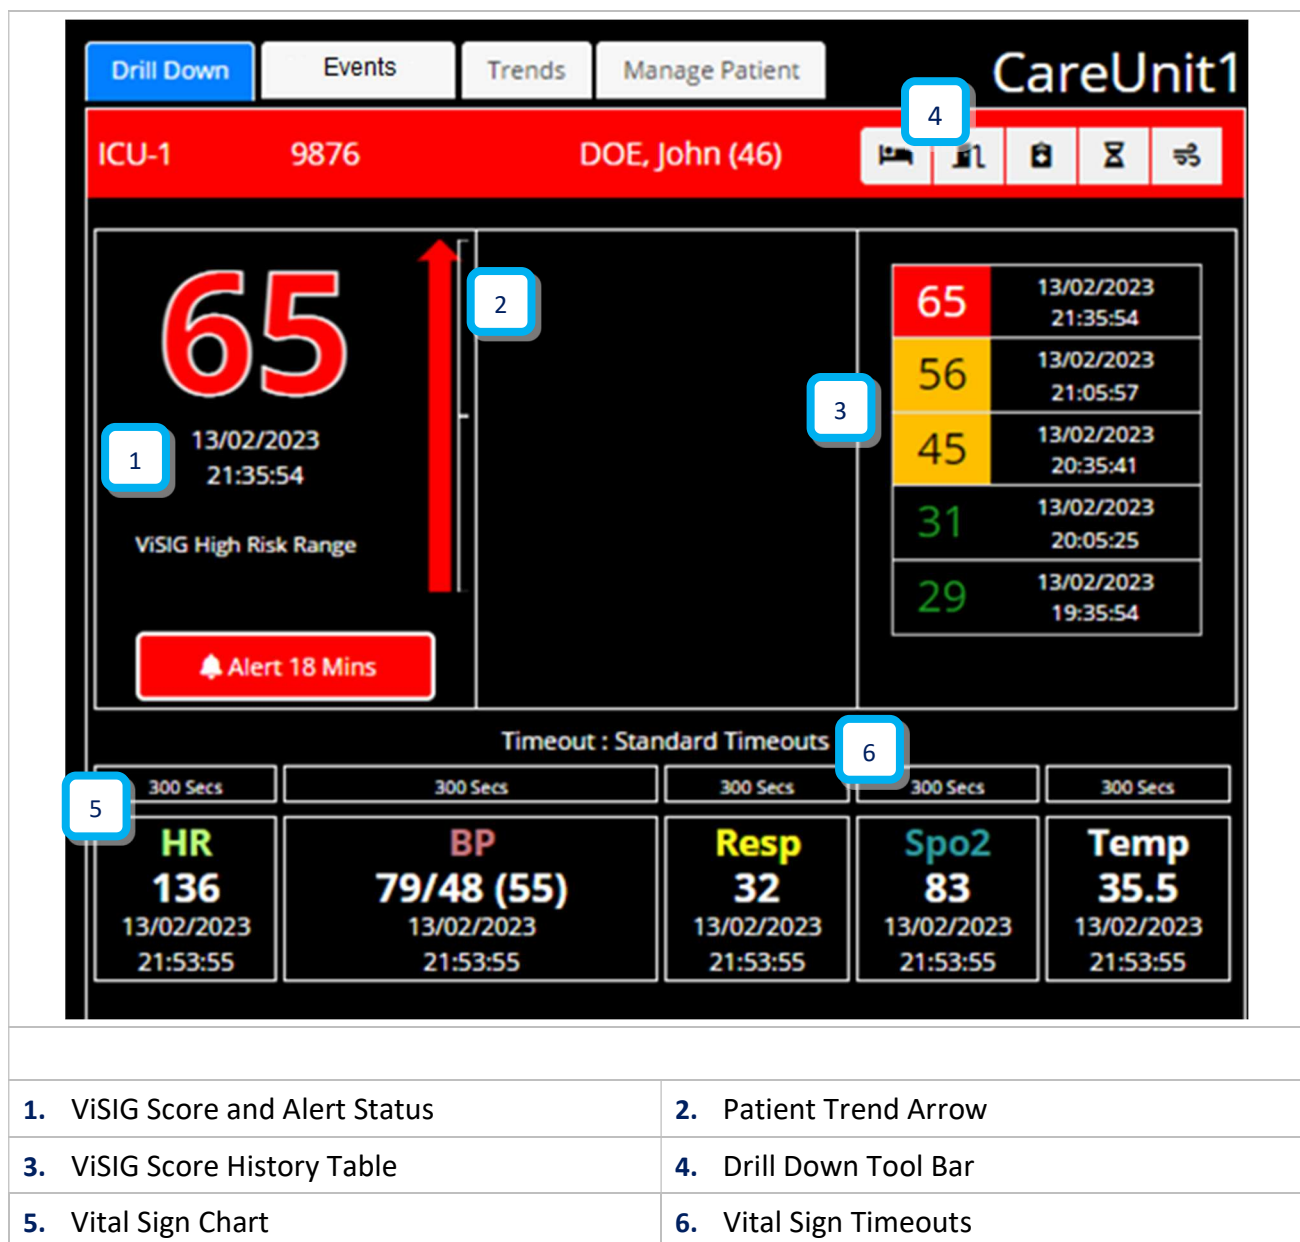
Drill Down Events Trends Manage Patient CareUnit1

ICU-1 9876 DOE, John (46)

4

65

13/02/2023 21:35:54

ViSIG High Risk Range

Alert 18 Mins

1

2

3

| 65 | 13/02/2023 21:35:54 |
|---|---|
| 56 | 13/02/2023 21:05:57 |
| 45 | 13/02/2023 20:35:41 |
| 31 | 13/02/2023 20:05:25 |
| 29 | 13/02/2023 19:35:54 |

Timeout : Standard Timeouts

6

5

| 300 Secs | 300 Secs | 300 Secs | 300 Secs | 300 Secs |
|---|---|---|---|---|
| HR 136 13/02/2023 21:53:55 | BP 79/48 (55) 13/02/2023 21:53:55 | Resp 32 13/02/2023 21:53:55 | Spo2 83 13/02/2023 21:53:55 | Temp 35.5 13/02/2023 21:53:55 |

| | |
|---|---|
| 1. ViSIG Score and Alert Status | 2. Patient Trend Arrow |
| 3. ViSIG Score History Table | 4. Drill Down Tool Bar |
| 5. Vital Sign Chart | 6. Vital Sign Timeouts |